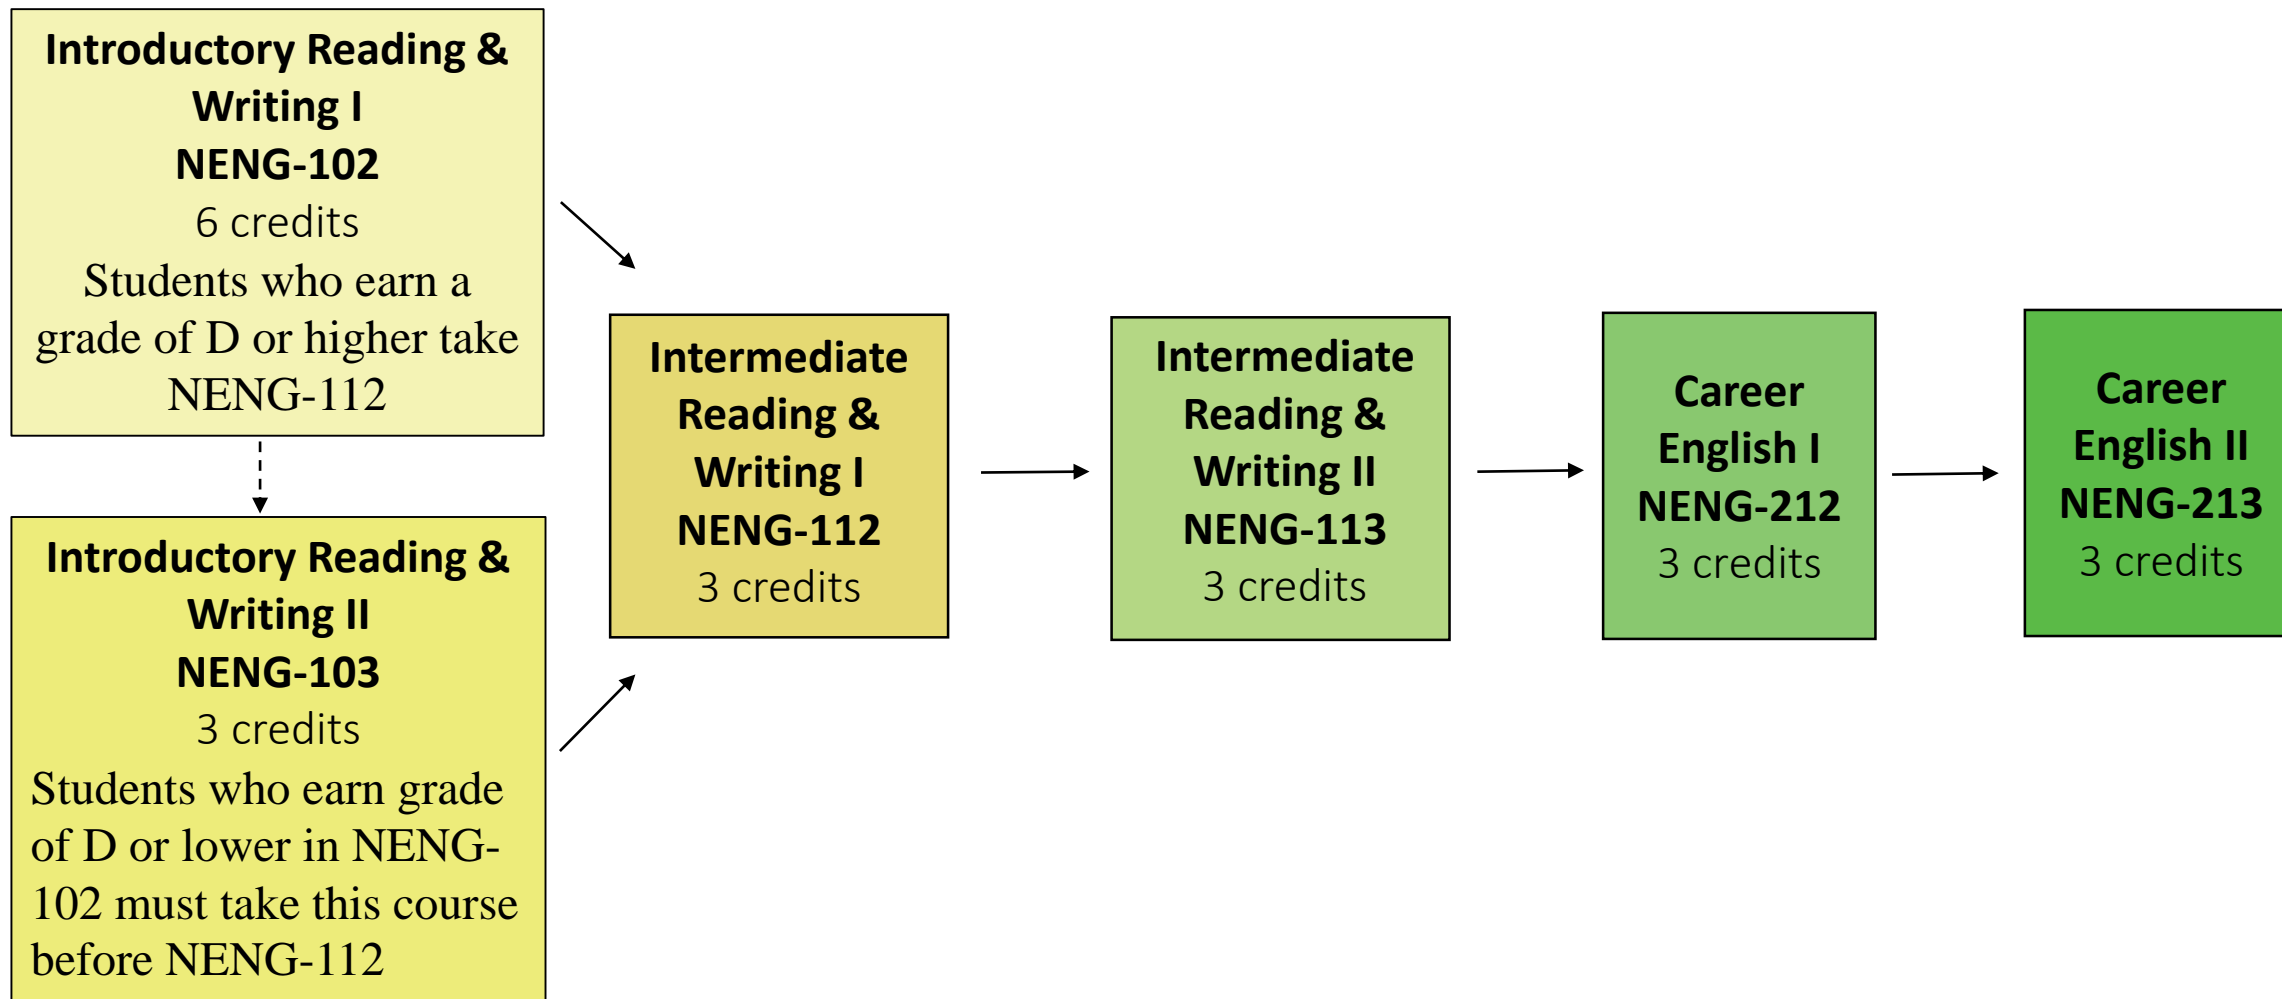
Introductory Reading & Writing I
NENG-102
6 credits
Students who earn a grade of D or higher take NENG-112

Introductory Reading & Writing II
NENG-103
3 credits
Students who earn grade of D or lower in NENG-102 must take this course before NENG-112

Intermediate Reading & Writing I
NENG-112
3 credits

Intermediate Reading & Writing II
NENG-113
3 credits

Career English I
NENG-212
3 credits

Career English II
NENG-213
3 credits